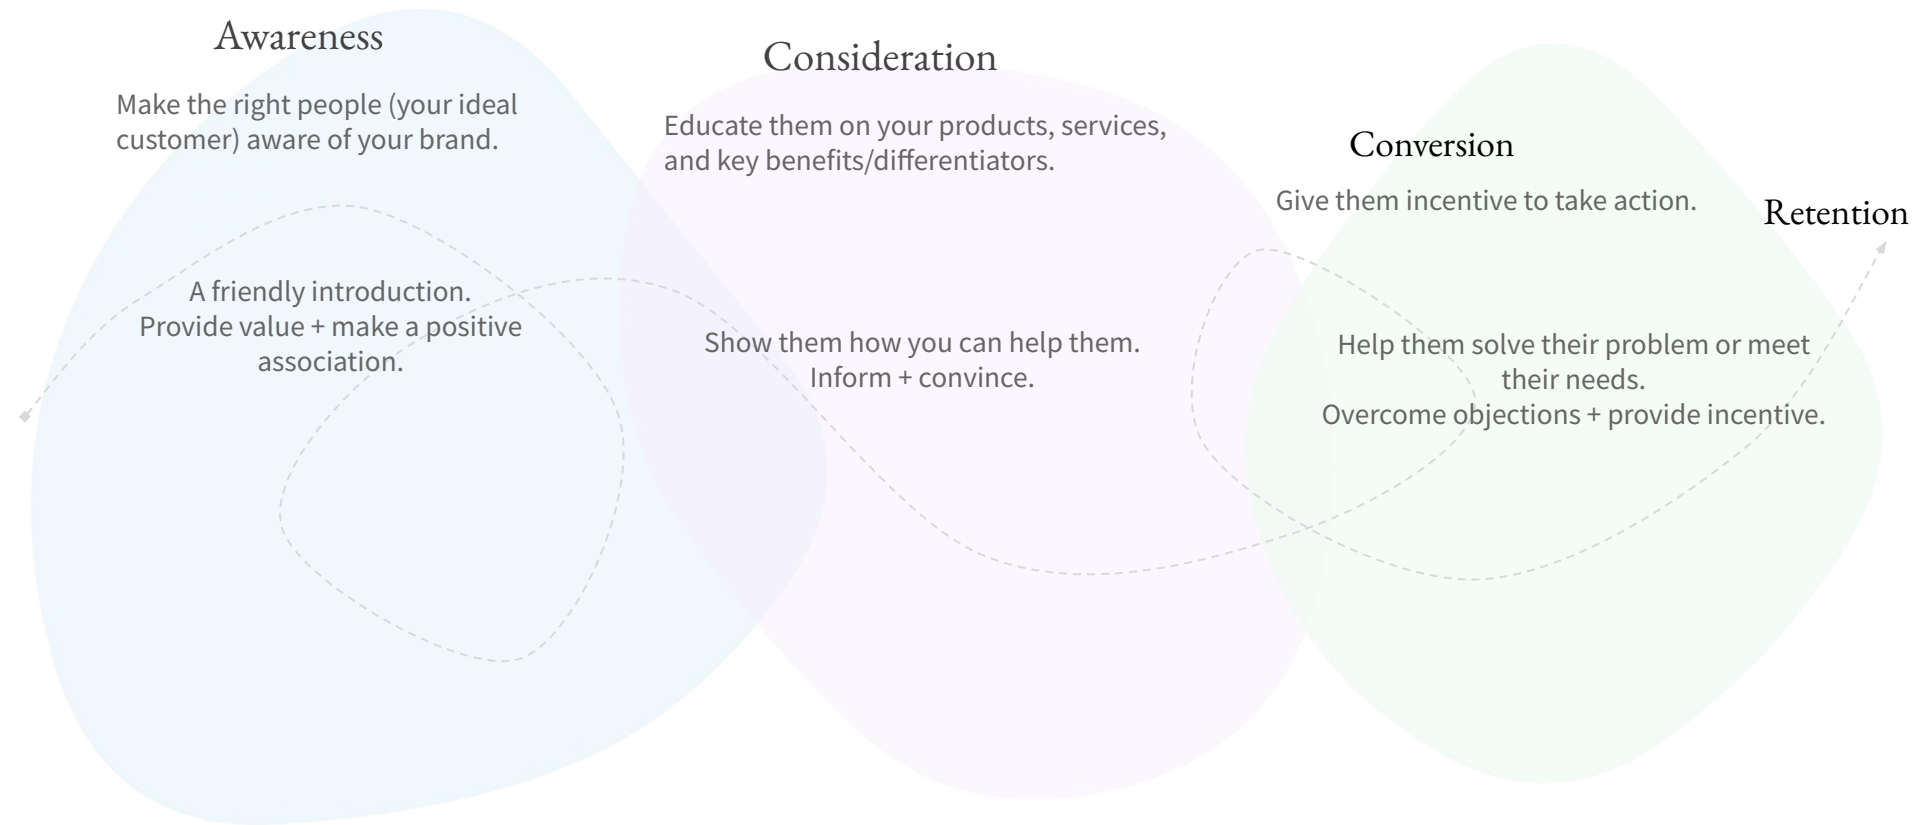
Awareness

Make the right people (your ideal customer) aware of your brand.

A friendly introduction.
Provide value + make a positive association.

Consideration

Educate them on your products, services, and key benefits/differentiators.

Show them how you can help them.
Inform + convince.

Conversion

Give them incentive to take action.

Help them solve their problem or meet their needs.
Overcome objections + provide incentive.

Retention